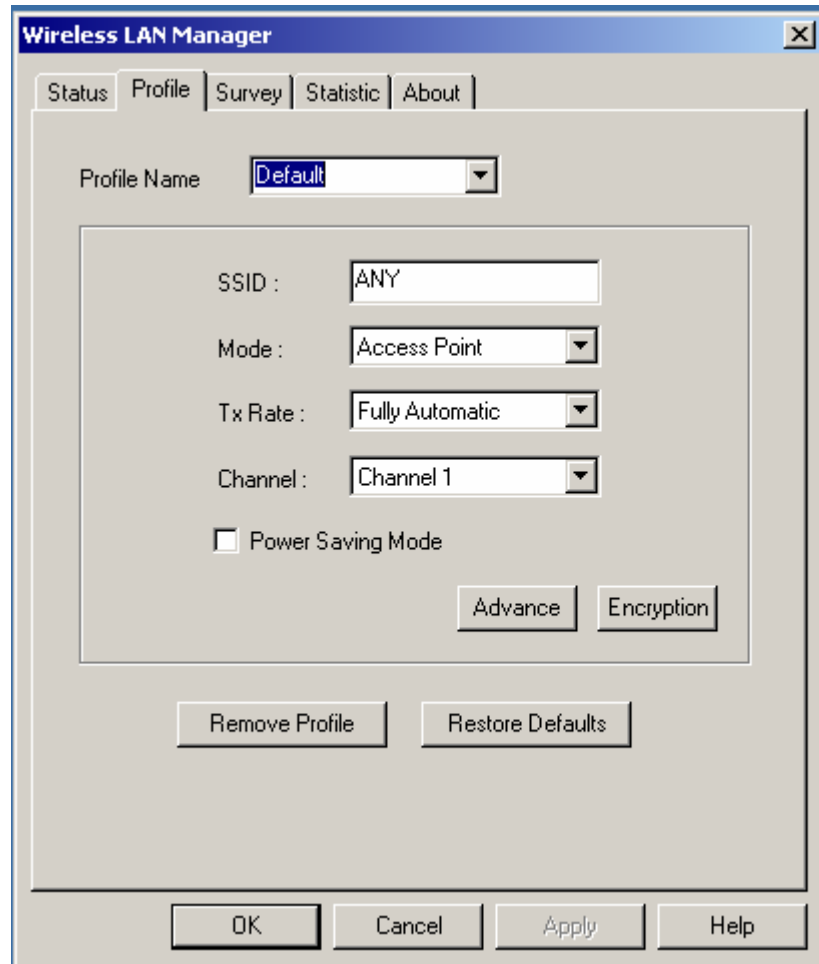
Wireless LAN Manager

Status | Profile | Survey | Statistic | About

Profile Name Default

SSID : ANY

Mode : Access Point

Tx Rate : Fully Automatic

Channel : Channel 1

Power Saving Mode

Advance Encryption

Remove Profile Restore Defaults

OK Cancel Apply Help